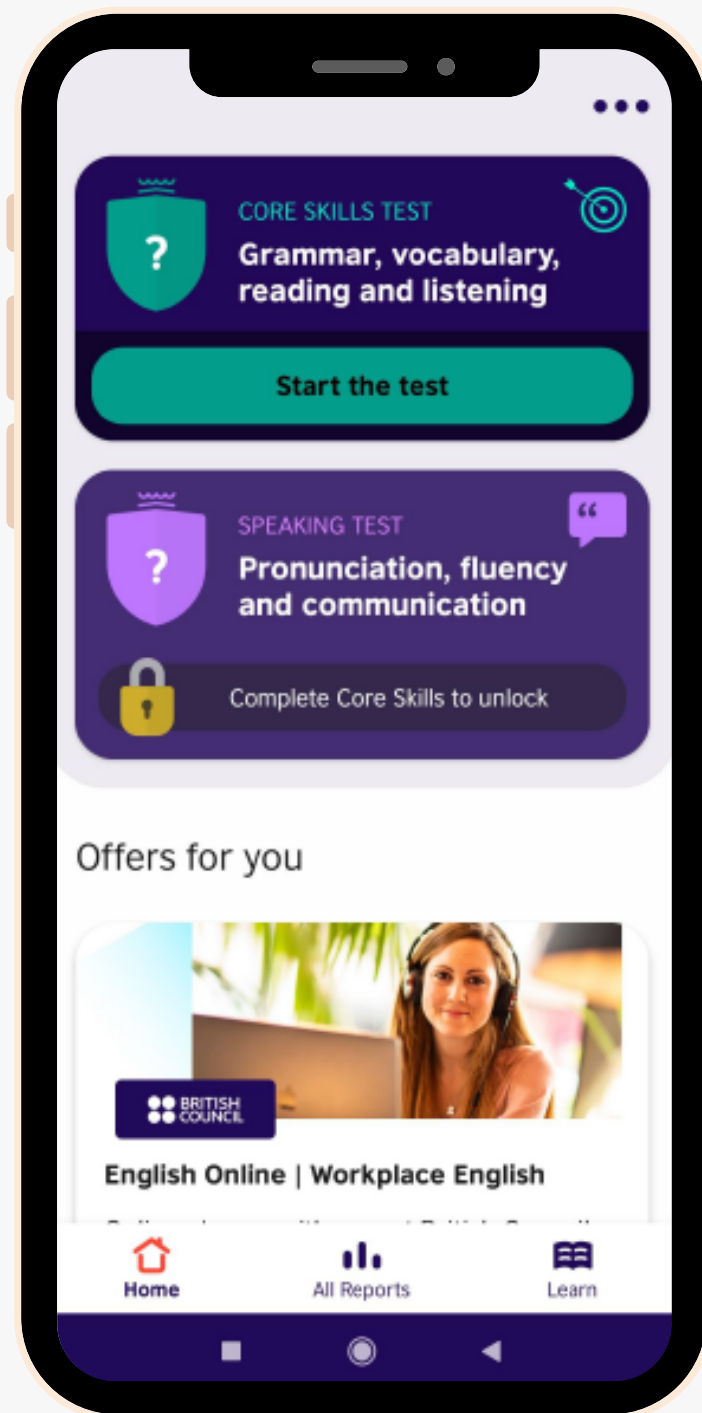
CORE SKILLS TEST
Grammar, vocabulary, reading and listening

?

Start the test

SPEAKING TEST
Pronunciation, fluency and communication

?

“

Complete Core Skills to unlock

Offers for you

BRITISH COUNCIL

English Online | Workplace English

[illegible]

Home
All Reports
Learn